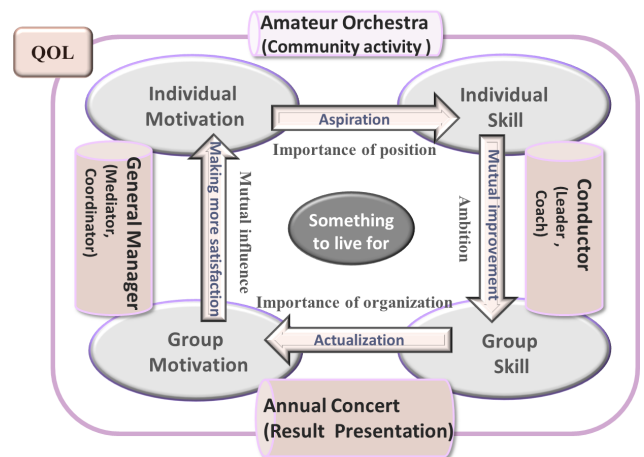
Amateur Orchestra
(Community activity )

QOL

Individual Motivation

Aspiration

Individual Skill

Importance of position

General Manager (Mediator, Coordinator)

Making more satisfaction

Mutual influence

Something to live for

Ambition

Mutual improvement

Conductor (Leader , Coach)

Importance of organization

Group Motivation

Actualization

Group Skill

Annual Concert
(Result Presentation)